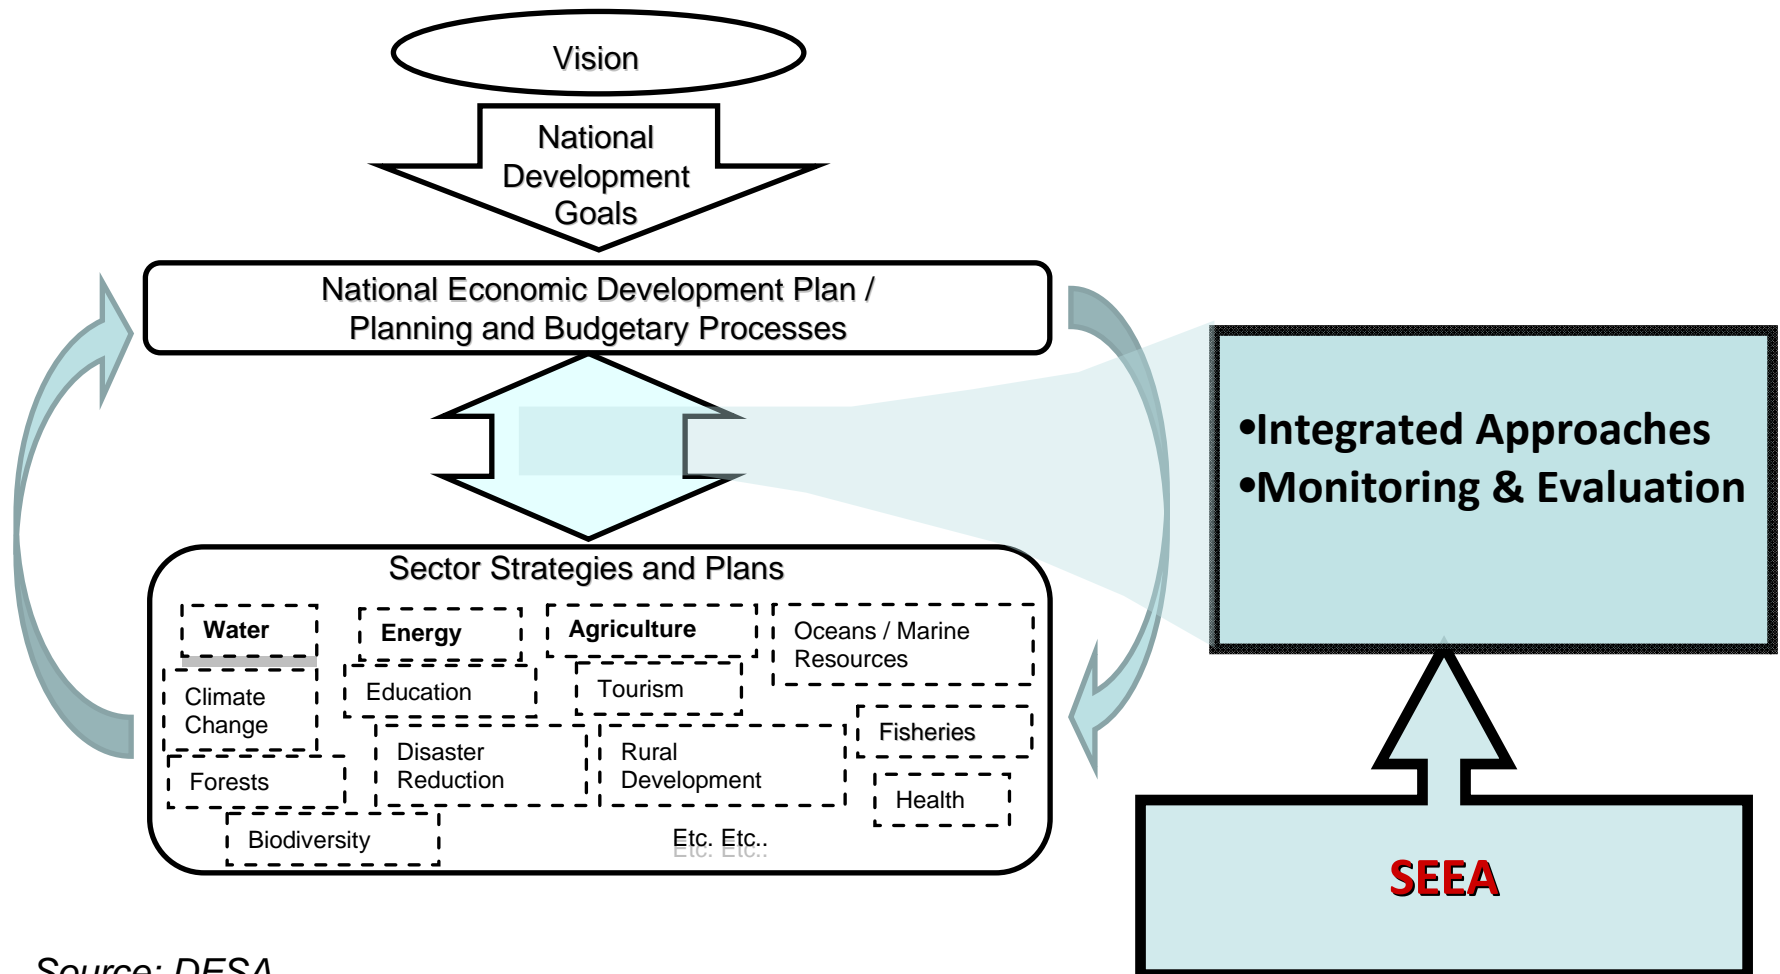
Vision

National Development Goals

National Economic Development Plan / Planning and Budgetary Processes

•Integrated Approaches
•Monitoring & Evaluation

Sector Strategies and Plans

Water

Energy

Agriculture

Oceans / Marine Resources

Climate Change

Education

Tourism

Fisheries

Disaster Reduction

Rural Development

Forests

Health

Biodiversity

Etc. Etc..

SEEA

Source: DESA